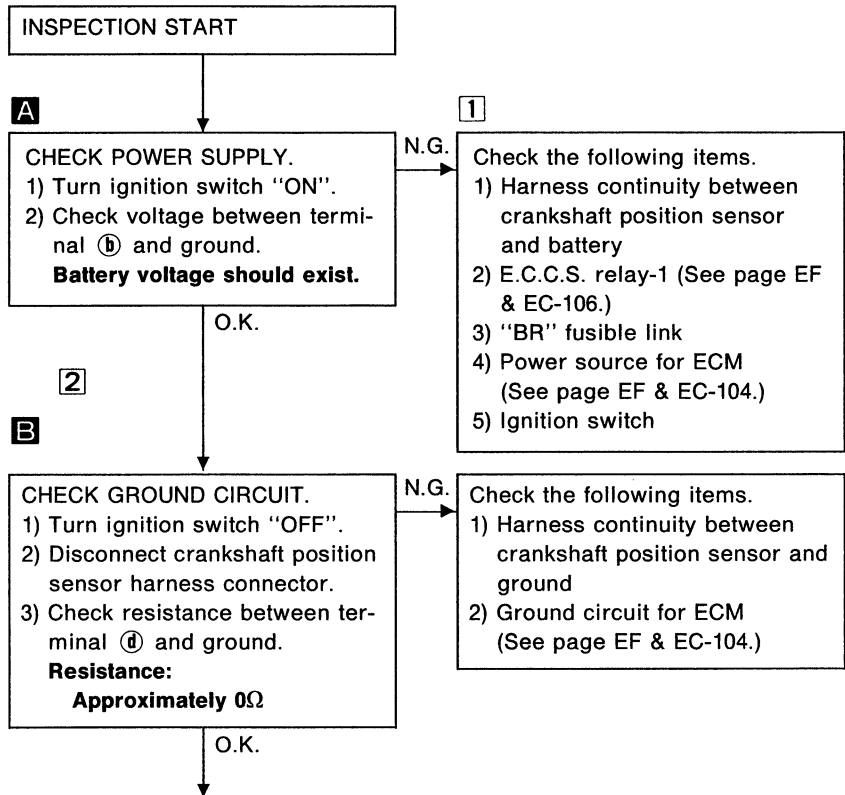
INSPECTION START

A

CHECK POWER SUPPLY.
1) Turn ignition switch "ON".
2) Check voltage between terminal ⓑ and ground.
**Battery voltage should exist.**

N.G.

1

Check the following items.
1) Harness continuity between crankshaft position sensor and battery
2) E.C.C.S. relay-1 (See page EF & EC-106.)
3) "BR" fusible link
4) Power source for ECM (See page EF & EC-104.)
5) Ignition switch

O.K.

2

B

CHECK GROUND CIRCUIT.
1) Turn ignition switch "OFF".
2) Disconnect crankshaft position sensor harness connector.
3) Check resistance between terminal ⓓ and ground.
**Resistance:**
**Approximately 0Ω**

N.G.

Check the following items.
1) Harness continuity between crankshaft position sensor and ground
2) Ground circuit for ECM (See page EF & EC-104.)

O.K.